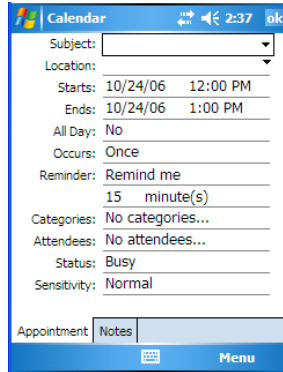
Calendar 2:37 ok

Subject:
Location:
Starts: 10/24/06 12:00 PM
Ends: 10/24/06 1:00 PM
All Day: No
Occurs: Once
Reminder: Remind me
15 minute(s)
Categories: No categories...
Attendees: No attendees...
Status: Busy
Sensitivity: Normal

Appointment Notes

Menu